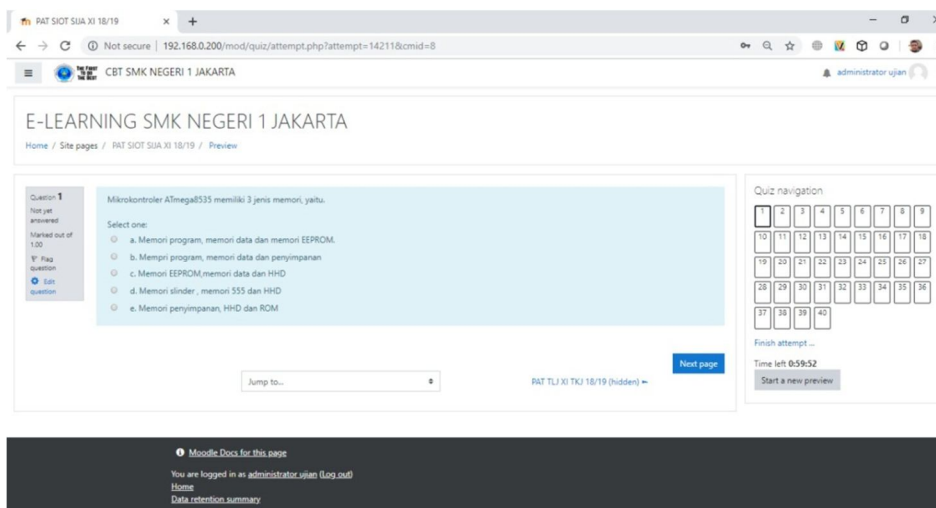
PAT SIOT SIJA XI 18/19 × +

Not secure | 192.168.0.200/mod/quiz/attempt.php?attempt=14211&cmid=8

CBT SMK NEGERI 1 JAKARTA

administrator ujian

E-LEARNING SMK NEGERI 1 JAKARTA

Home / Site pages / PAT SIOT SIJA XI 18/19 / Preview

Question 1
Not yet answered
Marked out of 1.00
Flag question
Edit question

Mikrokontroler ATmega8535 memiliki 3 jenis memori, yaitu.

Select one:
a. Memori program, memori data dan memori EEPROM.
b. Mempri program, memori data dan penyimpanan
c. Memori EEPROM,memori data dan HHD
d. Memori slinder , memori 555 dan HHD
e. Memori penyimpanan, HHD dan ROM

Next page

Jump to...

PAT TLI XI TKJ 18/19 (hidden) ←

Quiz navigation

| 1 | 2 | 3 | 4 | 5 | 6 | 7 | 8 | 9 |
|---|---|---|---|---|---|---|---|---|
| 10 | 11 | 12 | 13 | 14 | 15 | 16 | 17 | 18 |
| 19 | 20 | 21 | 22 | 23 | 24 | 25 | 26 | 27 |
| 28 | 29 | 30 | 31 | 32 | 33 | 34 | 35 | 36 |
| 37 | 38 | 39 | 40 | | | | | |

Finish attempt ...

Time left 0:59:52

Start a new preview

Moodle Docs for this page

You are logged in as administrator ujian (Log out)
Home
Data retention summary